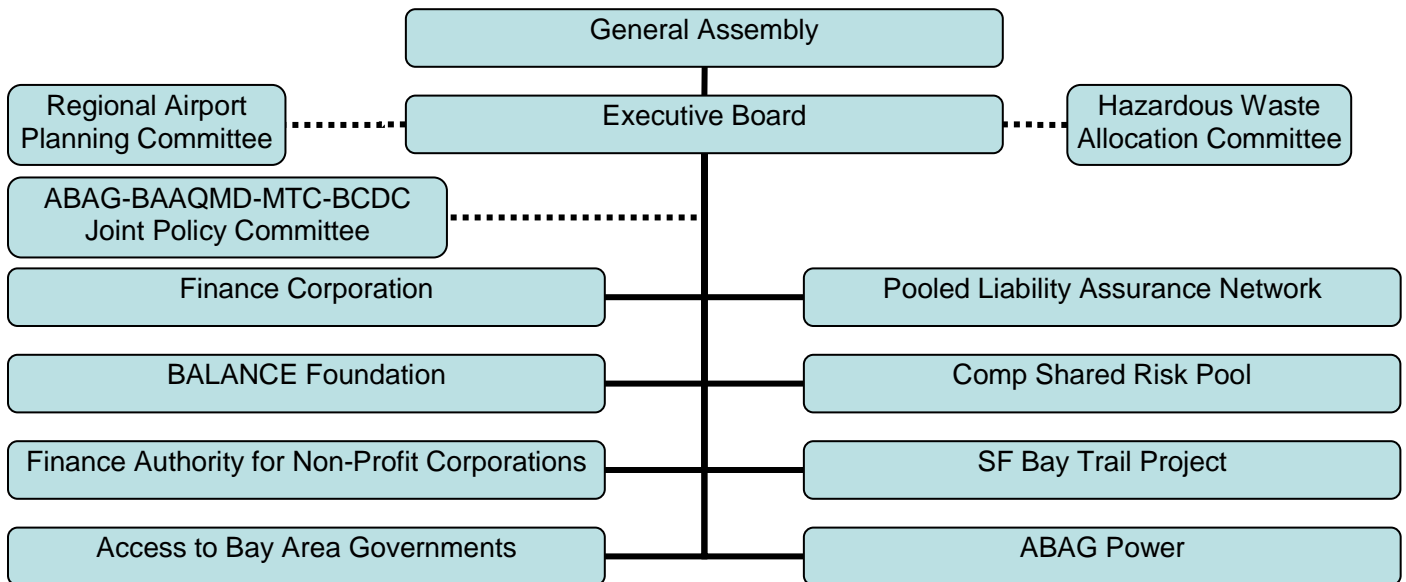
General Assembly

Regional Airport Planning Committee

Executive Board

Hazardous Waste Allocation Committee

ABAG-BAAQMD-MTC-BCDC Joint Policy Committee

Finance Corporation

Pooled Liability Assurance Network

BALANCE Foundation

Comp Shared Risk Pool

Finance Authority for Non-Profit Corporations

SF Bay Trail Project

Access to Bay Area Governments

ABAG Power